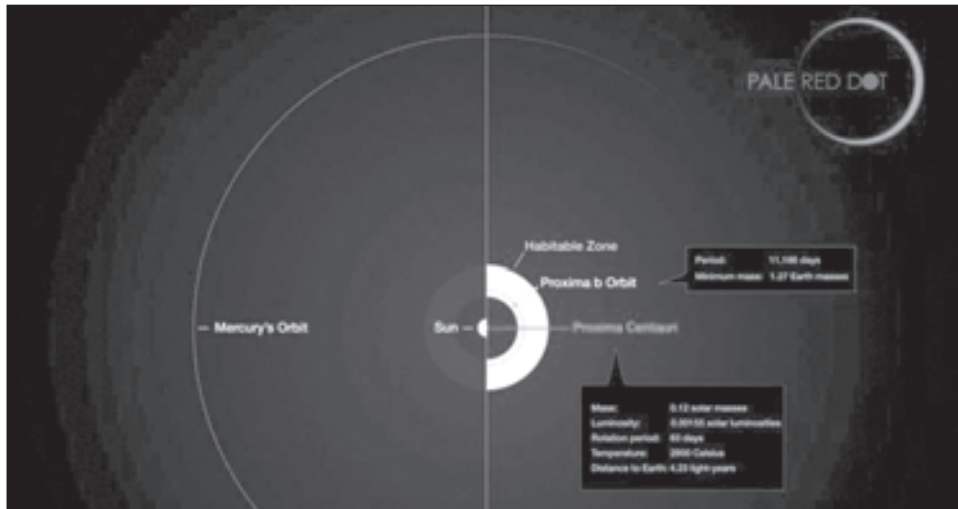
PALE RED DOT

Habitable Zone

Proxima b Orbit

| Period: | 11.186 days |
|---|---|
| Minimum mass: | 1.27 Earth masses |

— Mercury's Orbit

Sun —

Proxima Centauri

| Mass: | 0.12 solar masses |
|---|---|
| Luminosity: | 0.00155 solar luminosities |
| Rotation period: | 83 days |
| Temperature: | 2800 Celsius |
| Distance to Earth: | 4.23 light-years |